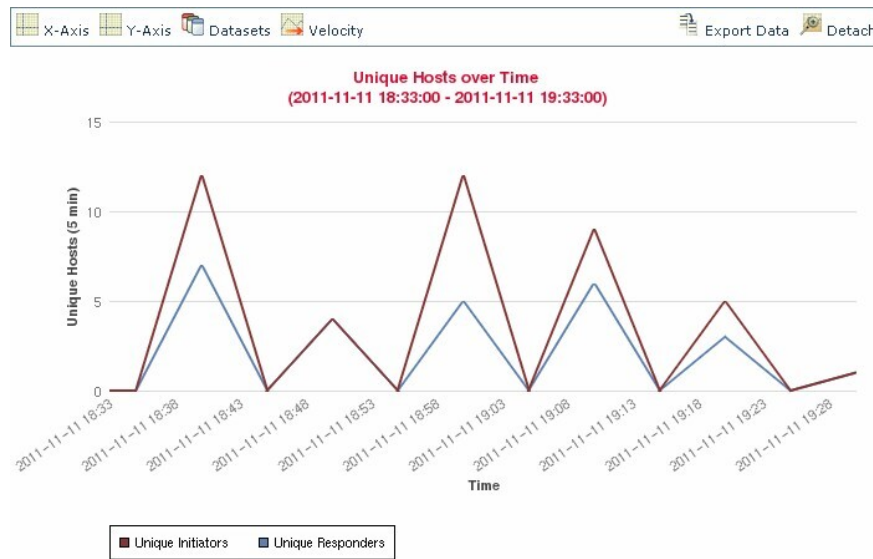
X-Axis Y-Axis Datasets Velocity Export Data Detach

Unique Hosts over Time
(2011-11-11 18:33:00 - 2011-11-11 19:33:00)

15
10
5
0

Unique Hosts (5 min)

2011-11-11 18:33
2011-11-11 18:38
2011-11-11 18:43
2011-11-11 18:48
2011-11-11 18:53
2011-11-11 18:58
2011-11-11 19:03
2011-11-11 19:08
2011-11-11 19:13
2011-11-11 19:18
2011-11-11 19:23
2011-11-11 19:28

Time

Unique Initiators Unique Responders